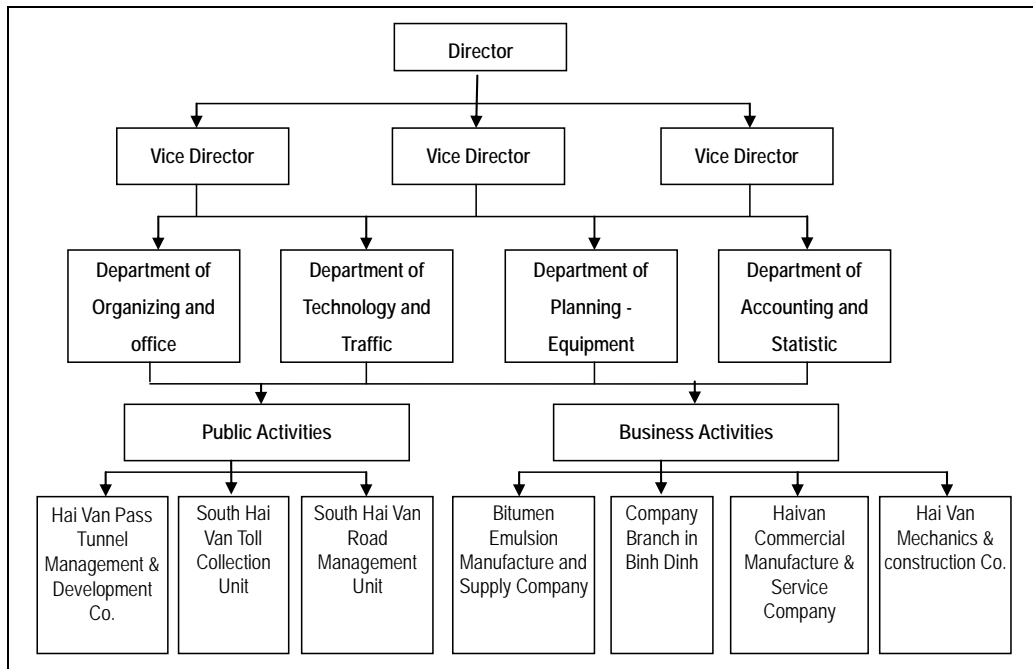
Director

Vice Director

Vice Director

Vice Director

Department of Organizing and office

Department of Technology and Traffic

Department of Planning - Equipment

Department of Accounting and Statistic

Public Activities

Business Activities

Hai Van Pass Tunnel Management & Development Co.

South Hai Van Toll Collection Unit

South Hai Van Road Management Unit

Bitumen Emulsion Manufacture and Supply Company

Company Branch in Binh Dinh

Haivan Commercial Manufacture & Service Company

Hai Van Mechanics & construction Co.